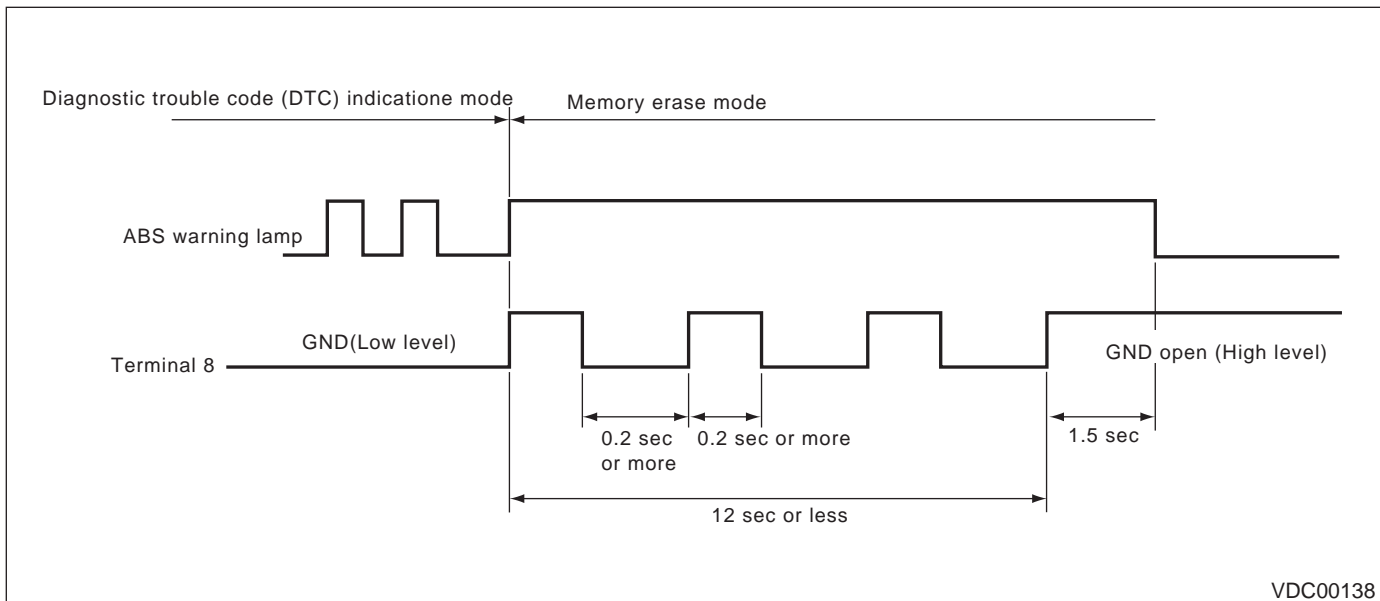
Diagnostic trouble code (DTC) indicatione mode

Memory erase mode

ABS warning lamp

GND(Low level)

Terminal 8

GND open (High level)

0.2 sec or more

0.2 sec or more

1.5 sec

12 sec or less

VDC00138